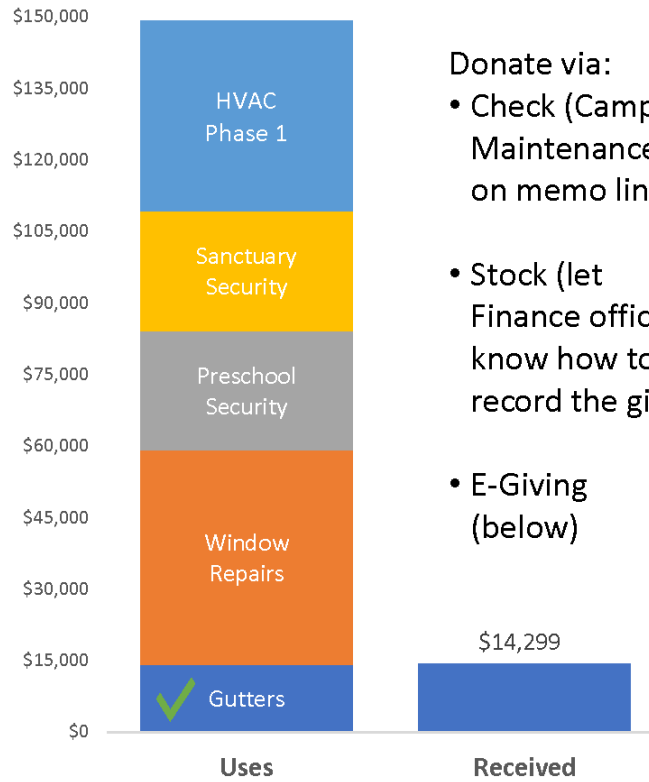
$150,000
$135,000
$120,000
$105,000
$90,000
$75,000
$60,000
$45,000
$30,000
$15,000
$0

HVAC Phase 1

Sanctuary Security

Preschool Security

Window Repairs

Gutters

$14,299

Uses

Received

Donate via:

• Check (Camp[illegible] Maintenanc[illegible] on memo lin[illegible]

• Stock (let Finance offic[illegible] know how to record the gi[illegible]

• E-Giving (below)